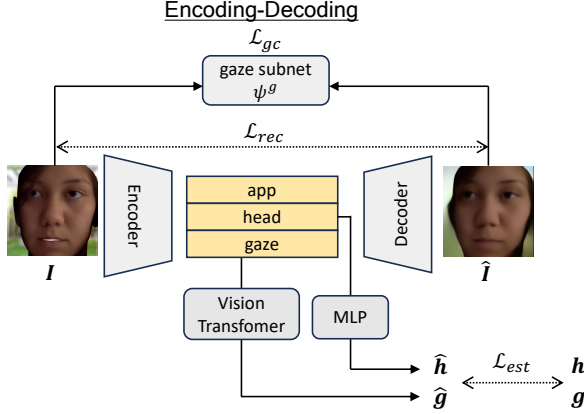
Encoding-Decoding

$\mathcal{L}_{gc}$

gaze subnet
$\psi^g$

$\mathcal{L}_{rec}$

Encoder

app
head
gaze

Decoder

$\boldsymbol{I}$

$\hat{\boldsymbol{I}}$

Vision Transfomer

MLP

$\hat{\boldsymbol{h}}$

$\hat{\boldsymbol{g}}$

$\mathcal{L}_{est}$

$\boldsymbol{h}$

$\boldsymbol{g}$